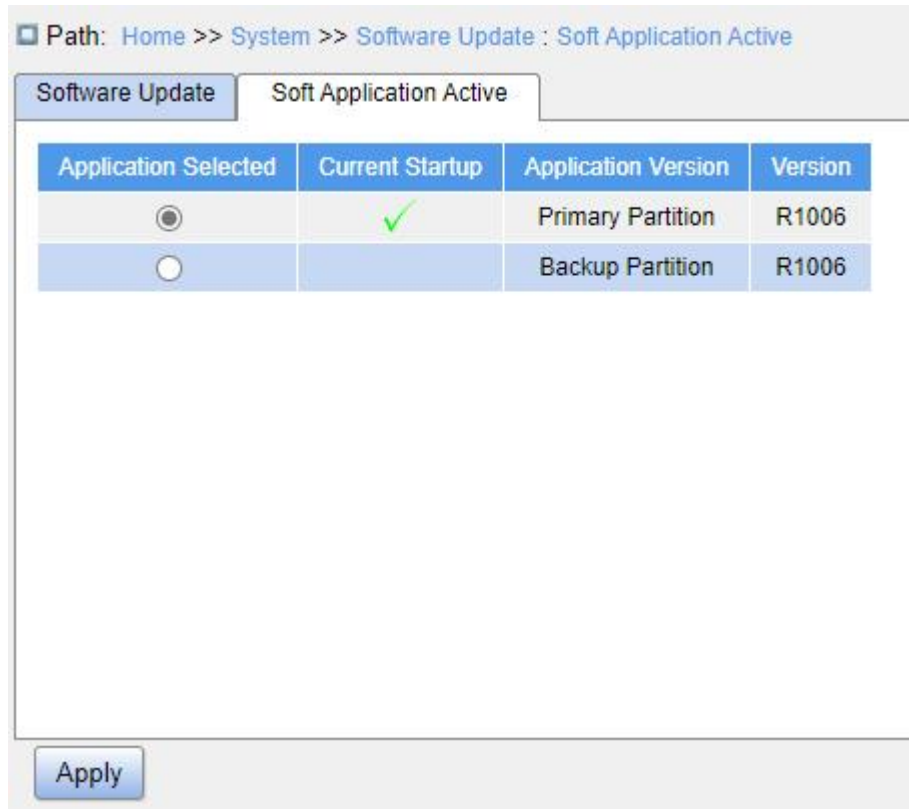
Path: Home >> System >> Software Update : Soft Application Active

Software Update | Soft Application Active

| Application Selected | Current Startup | Application Version | Version |
|---|---|---|---|
| ◉ | ✓ | Primary Partition | R1006 |
| ○ | | Backup Partition | R1006 |

Apply